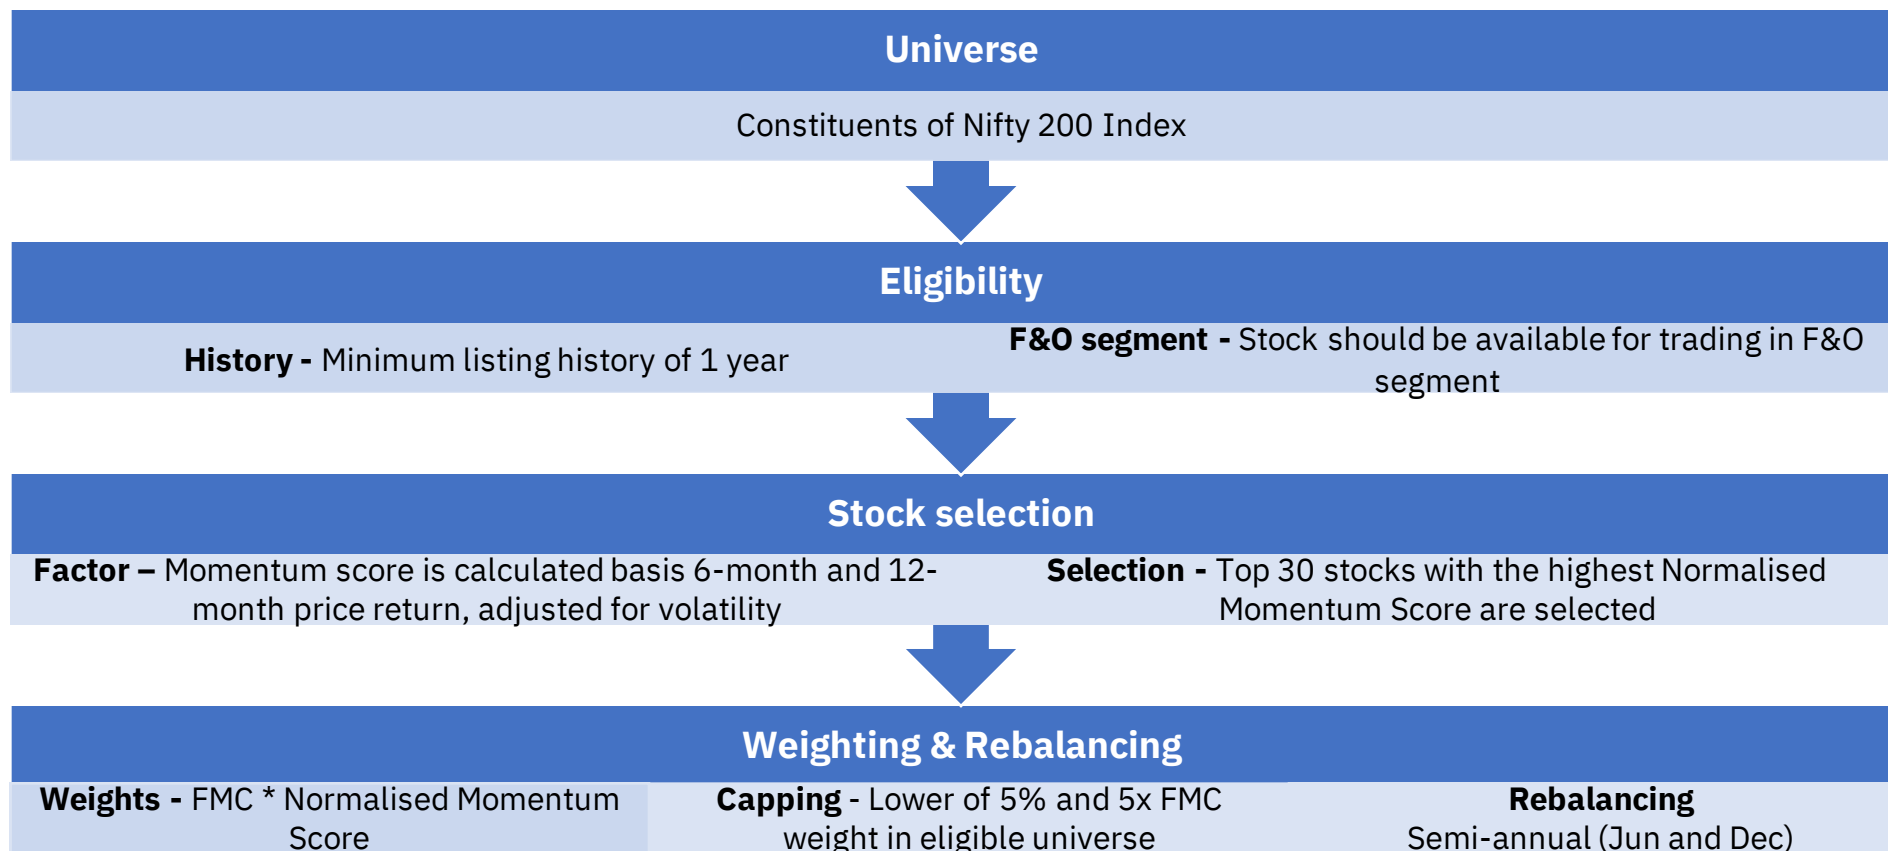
Universe

Constituents of Nifty 200 Index

Eligibility

History - Minimum listing history of 1 year

F&O segment - Stock should be available for trading in F&O segment

Stock selection

Factor – Momentum score is calculated basis 6-month and 12-month price return, adjusted for volatility

Selection - Top 30 stocks with the highest Normalised Momentum Score are selected

Weighting & Rebalancing

Weights - FMC * Normalised Momentum Score

Capping - Lower of 5% and 5x FMC weight in eligible universe

Rebalancing
Semi-annual (Jun and Dec)